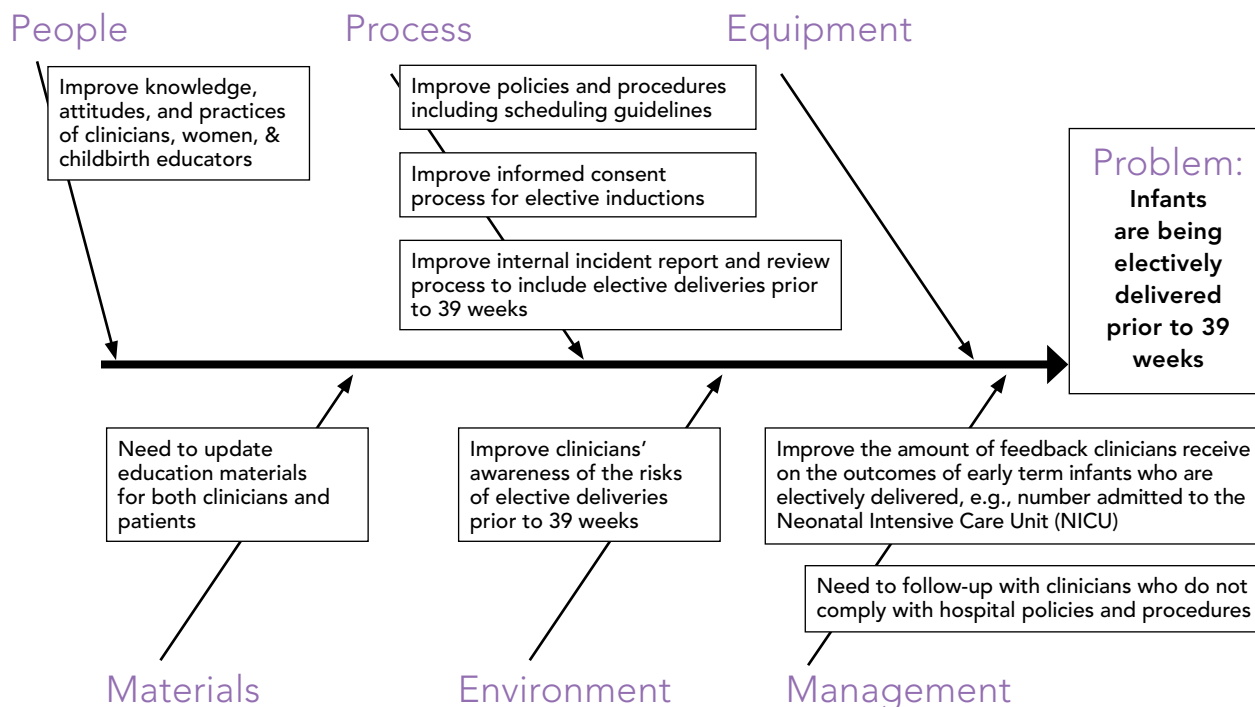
People

Process

Equipment

Improve knowledge, attitudes, and practices of clinicians, women, & childbirth educators

Improve policies and procedures including scheduling guidelines

Improve informed consent process for elective inductions

Improve internal incident report and review process to include elective deliveries prior to 39 weeks

Problem:
Infants are being electively delivered prior to 39 weeks

Need to update education materials for both clinicians and patients

Improve clinicians' awareness of the risks of elective deliveries prior to 39 weeks

Improve the amount of feedback clinicians receive on the outcomes of early term infants who are electively delivered, e.g., number admitted to the Neonatal Intensive Care Unit (NICU)

Need to follow-up with clinicians who do not comply with hospital policies and procedures

Materials

Environment

Management